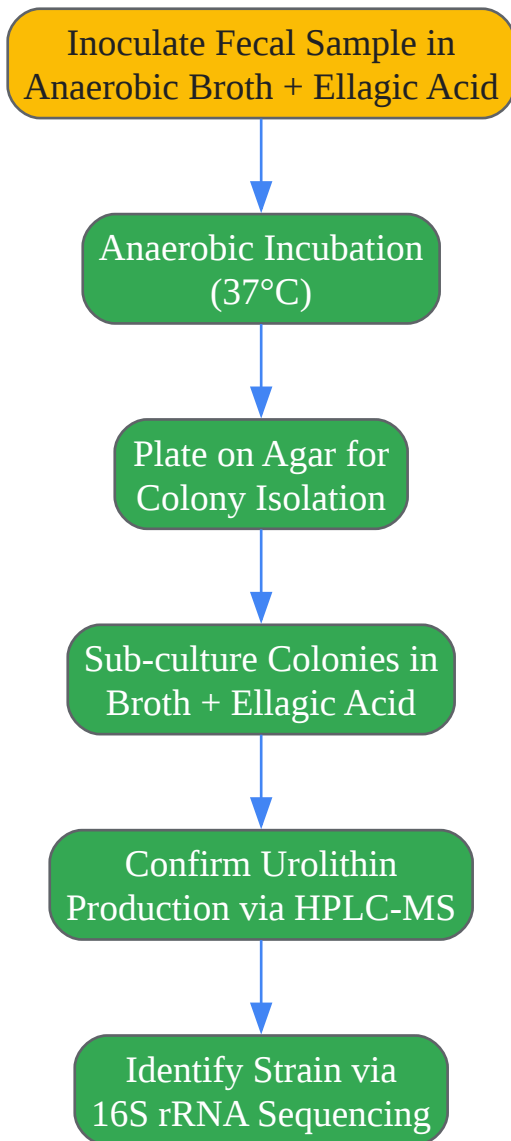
Inoculate Fecal Sample in Anaerobic Broth + Ellagic Acid

Anaerobic Incubation (37°C)

Plate on Agar for Colony Isolation

Sub-culture Colonies in Broth + Ellagic Acid

Confirm Urolithin Production via HPLC-MS

Identify Strain via 16S rRNA Sequencing